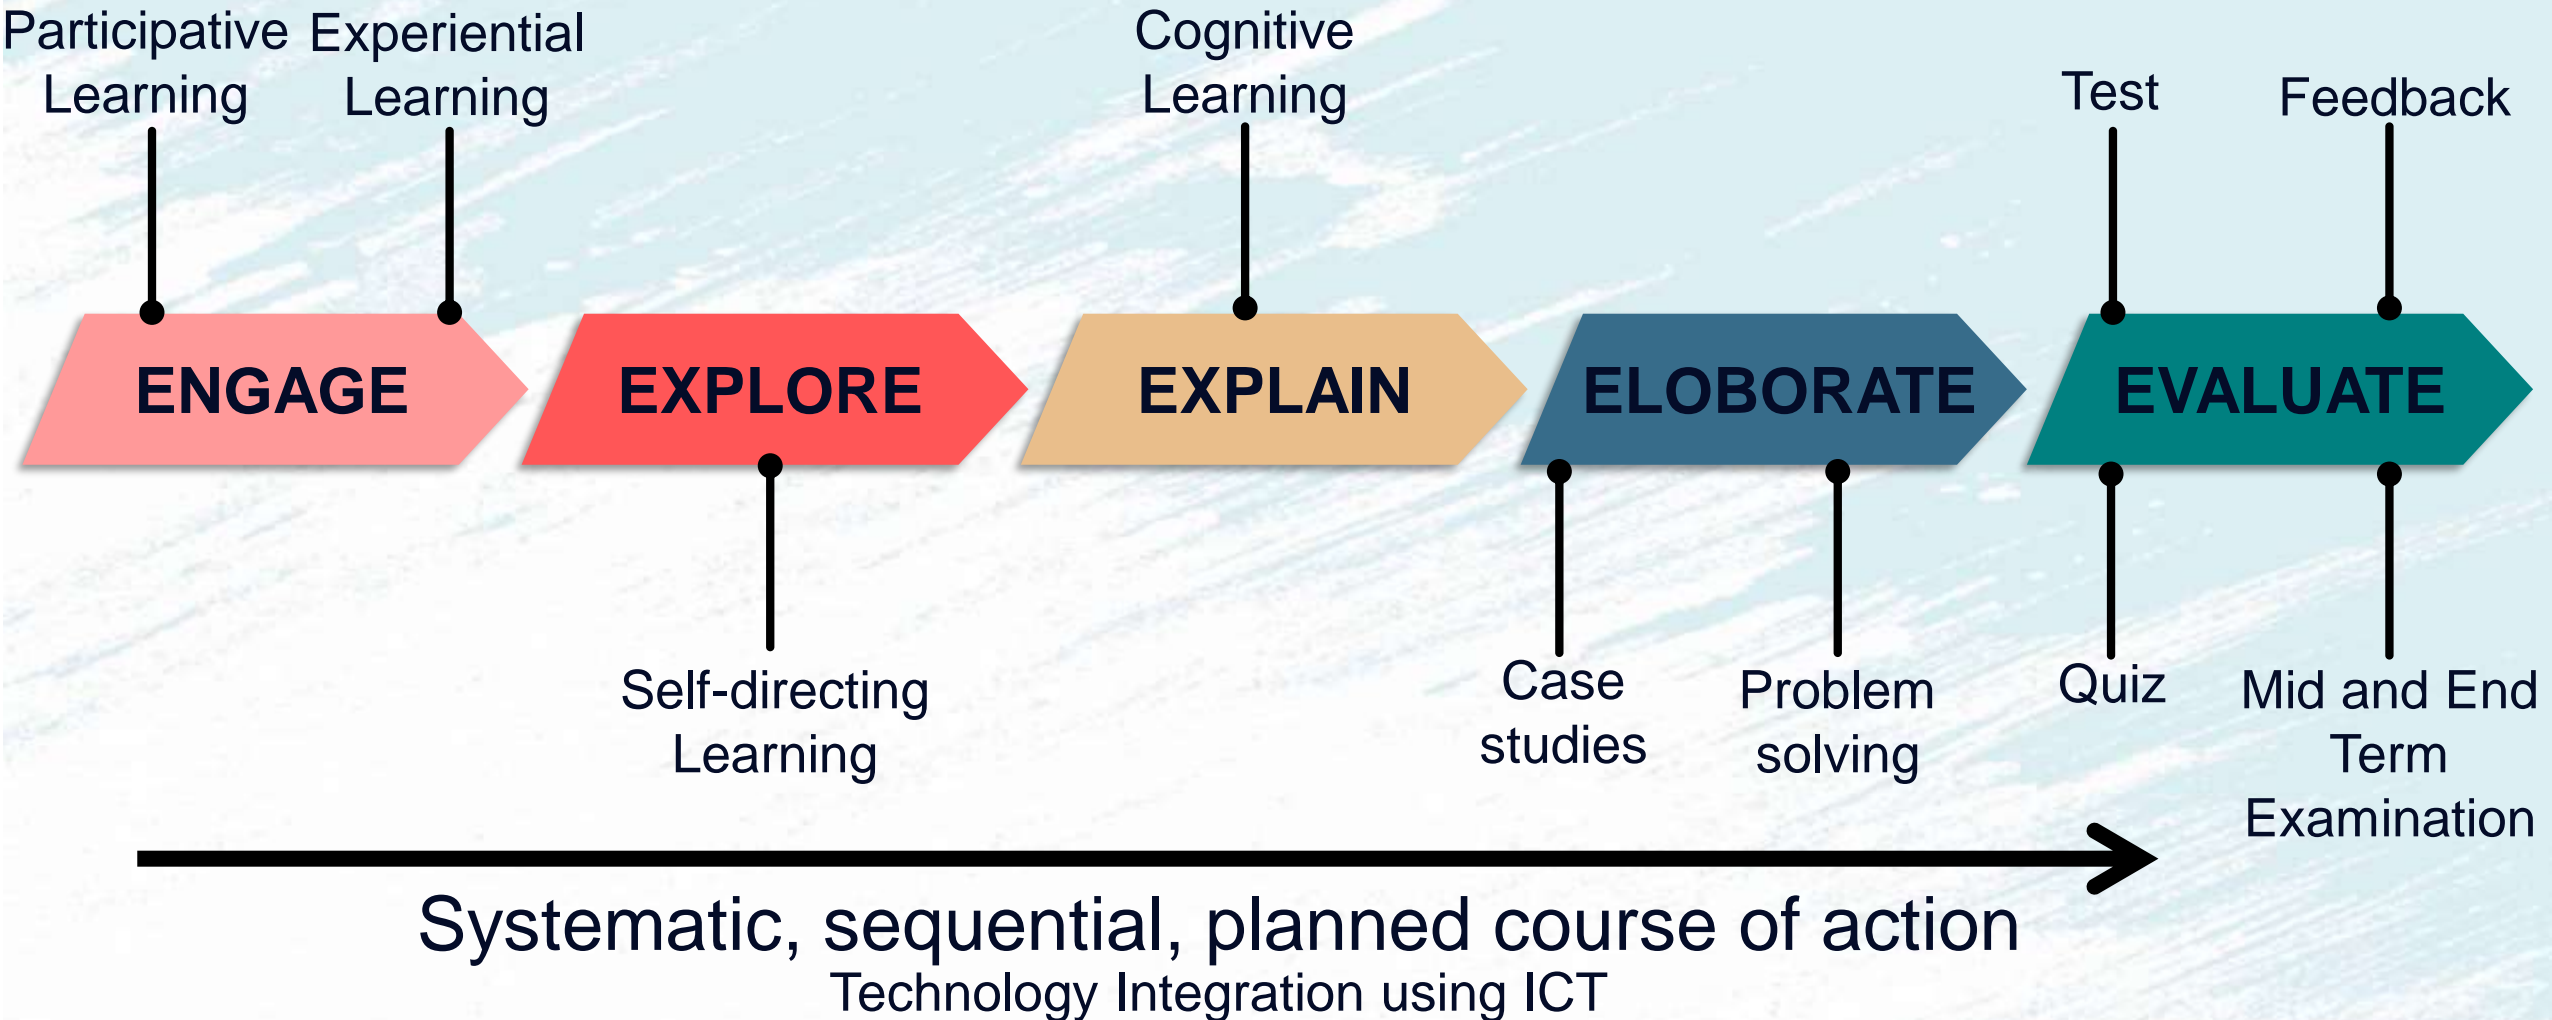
Participative Learning

Experiential Learning

Cognitive Learning

Test

Feedback

ENGAGE

EXPLORE

EXPLAIN

ELOBORATE

EVALUATE

Self-directing Learning

Case studies

Problem solving

Quiz

Mid and End Term Examination

Systematic, sequential, planned course of action
Technology Integration using ICT